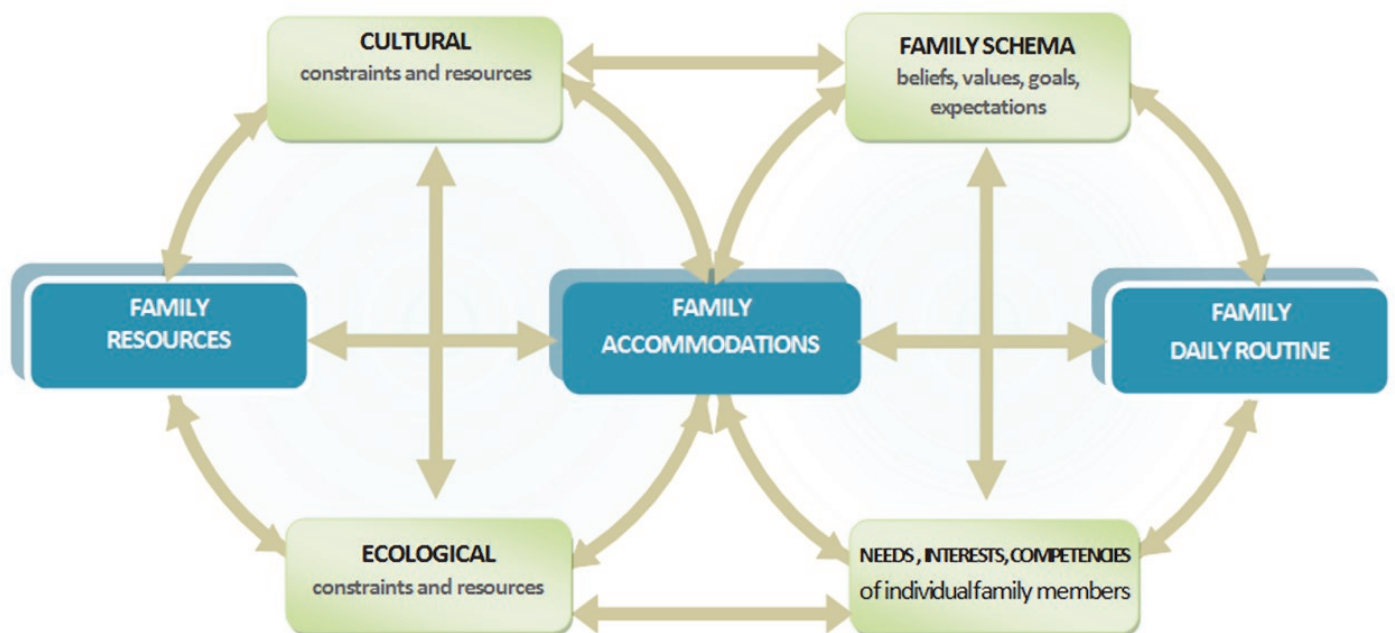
CULTURAL
constraints and resources

FAMILY SCHEMA
beliefs, values, goals, expectations

FAMILY RESOURCES

FAMILY ACCOMMODATIONS

FAMILY DAILY ROUTINE

ECOLOGICAL
constraints and resources

NEEDS , INTERESTS, COMPETENCIES
of individualfamily members